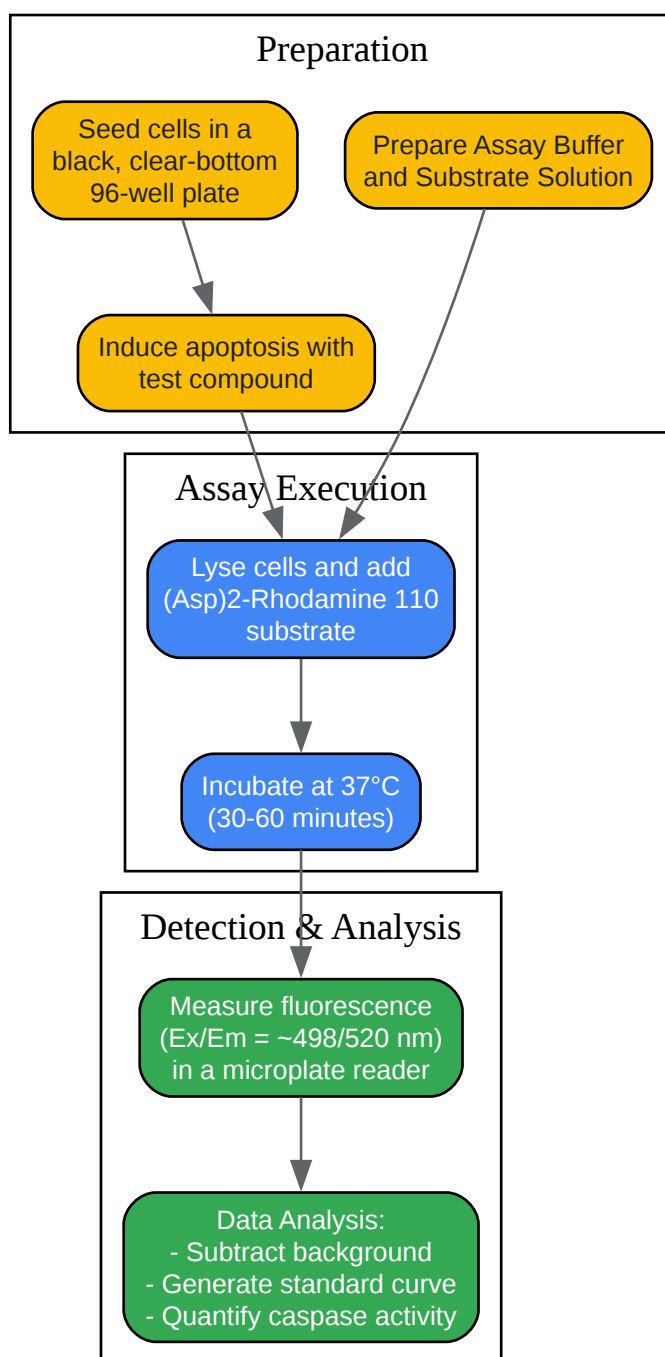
Preparation

Seed cells in a black, clear-bottom 96-well plate

Prepare Assay Buffer and Substrate Solution

Induce apoptosis with test compound

Assay Execution

Lyse cells and add (Asp)2-Rhodamine 110 substrate

Incubate at 37°C (30-60 minutes)

Detection & Analysis

Measure fluorescence (Ex/Em = ~498/520 nm) in a microplate reader

Data Analysis:
- Subtract background
- Generate standard curve
- Quantify caspase activity